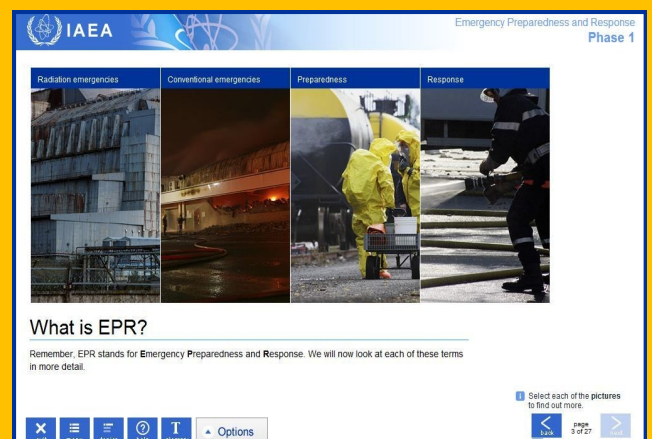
IAEA

Emergency Preparedness and Response
Phase 1

Radiation emergencies

Conventional emergencies

Preparedness

Response

What is EPR?

Remember, EPR stands for Emergency Preparedness and Response. We will now look at each of these terms in more detail.

Select each of the pictures to find out more.

Options

back

page 3 of 27

next